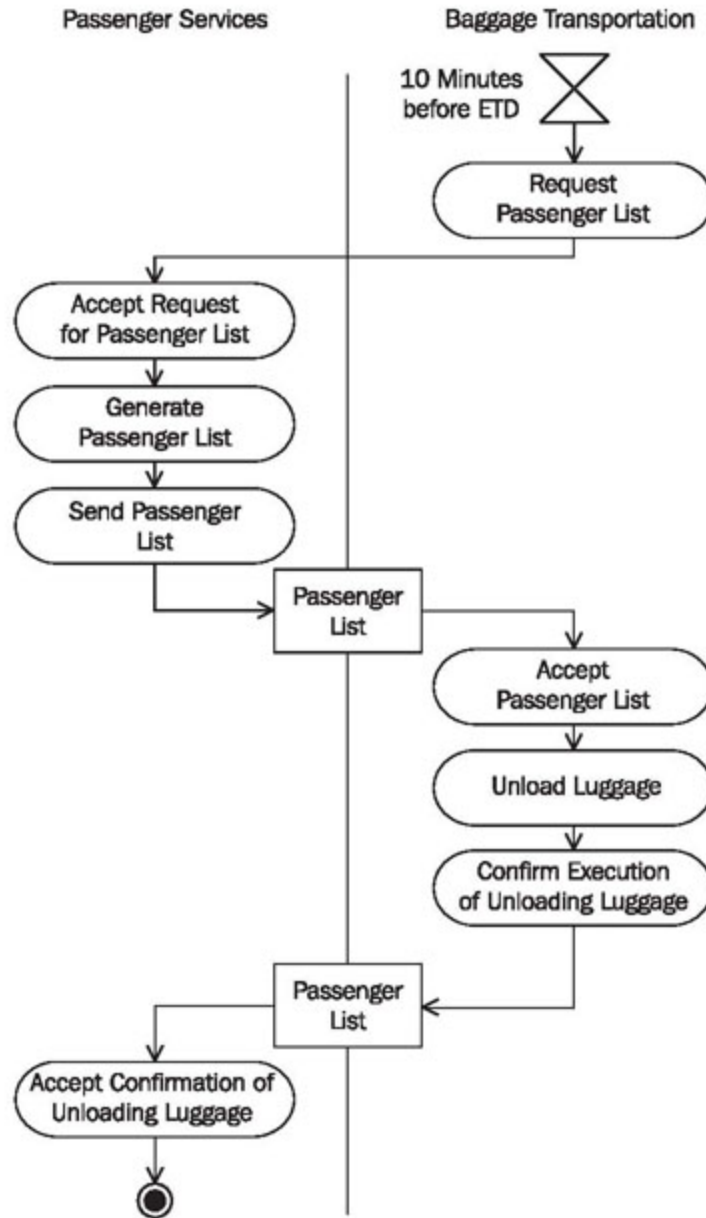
Passenger Services

Baggage Transportation

10 Minutes before ETD

Request Passenger List

Accept Request for Passenger List

Generate Passenger List

Send Passenger List

Passenger List

Accept Passenger List

Unload Luggage

Confirm Execution of Unloading Luggage

Passenger List

Accept Confirmation of Unloading Luggage